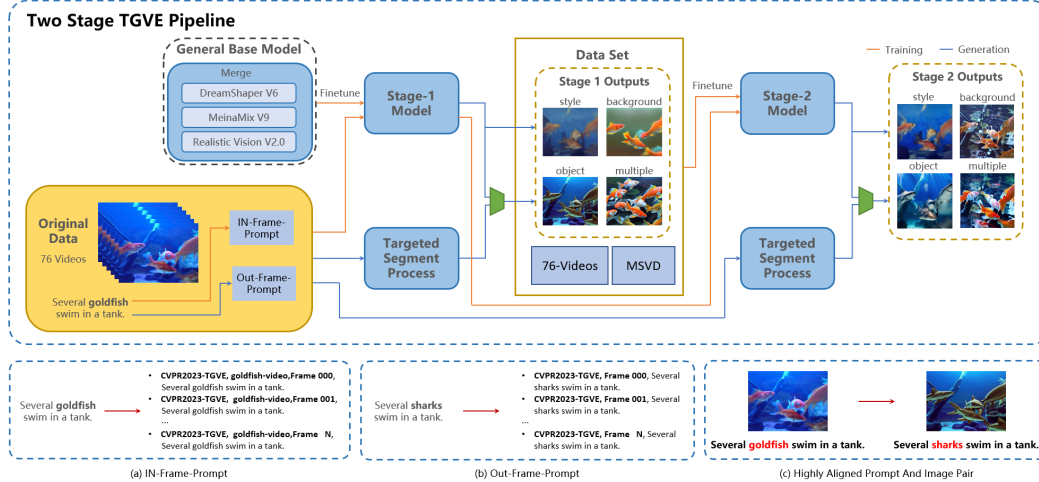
Two Stage TGVE Pipeline

General Base Model

Merge

DreamShaper V6

MeinaMix V9

Realistic Vision V2.0

Finetune

Stage-1 Model

Data Set

Stage 1 Outputs

style background

object multiple

76-Videos MSVD

Finetune

Stage-2 Model

Training Generation

Stage 2 Outputs

style background

object multiple

Original Data

76 Videos

IN-Frame-Prompt

Out-Frame-Prompt

Several **goldfish** swim in a tank.

Targeted Segment Process

Targeted Segment Process

Several **goldfish** swim in a tank.

- **CVPR2023-TGVE, goldfish-video,Frame 000**, Several goldfish swim in a tank.
- **CVPR2023-TGVE, goldfish-video,Frame 001**, Several goldfish swim in a tank.

...

- **CVPR2023-TGVE, goldfish-video,Frame N**, Several goldfish swim in a tank.

(a) IN-Frame-Prompt

Several **sharks** swim in a tank.

- **CVPR2023-TGVE, Frame 000**, Several sharks swim in a tank.
- **CVPR2023-TGVE, Frame 001**, Several sharks swim in a tank.

...

- **CVPR2023-TGVE, Frame N**, Several sharks swim in a tank.

(b) Out-Frame-Prompt

Several goldfish swim in a tank.

Several sharks swim in a tank.

(c) Highly Aligned Prompt And Image Pair